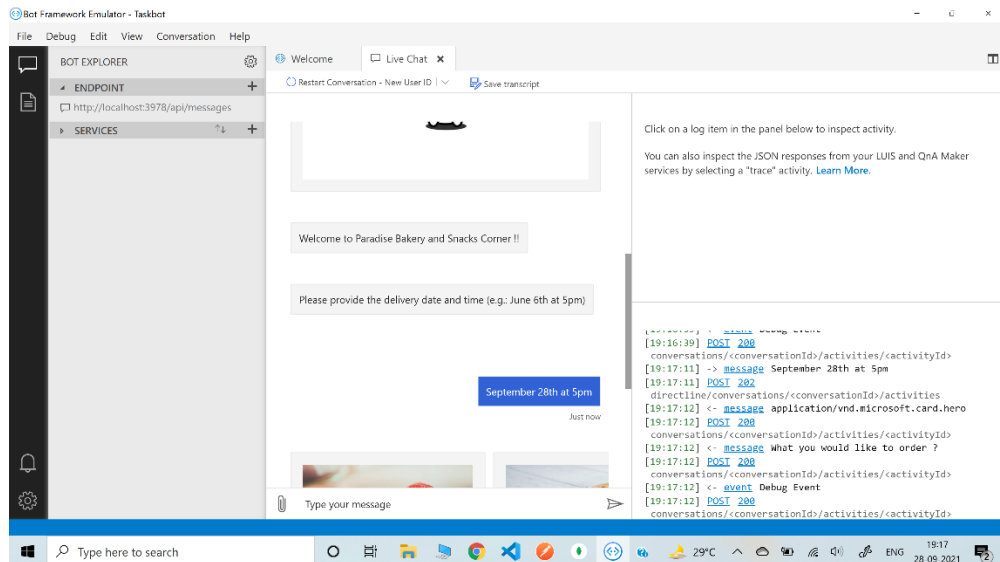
Bot Framework Emulator - Taskbot

File Debug Edit View Conversation Help

BOT EXPLORER

ENDPOINT

http://localhost:3978/api/messages

SERVICES

Welcome

Live Chat

Restart Conversation - New User ID

Save transcript

Welcome to Paradise Bakery and Snacks Corner !!

Please provide the delivery date and time (e.g.: June 6th at 5pm)

September 28th at 5pm

Just now

Type your message

Click on a log item in the panel below to inspect activity.

You can also inspect the JSON responses from your LUIS and QnA Maker services by selecting a "trace" activity. Learn More.

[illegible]
[19:16:39] POST 200 conversations/<conversationId>/activities/<activityId>
[19:17:11] -> message September 28th at 5pm
[19:17:11] POST 202 directline/conversations/<conversationId>/activities
[19:17:12] <- message application/vnd.microsoft.card.hero
[19:17:12] POST 200 conversations/<conversationId>/activities/<activityId>
[19:17:12] <- message What you would like to order ?
[19:17:12] POST 200 conversations/<conversationId>/activities/<activityId>
[19:17:12] <- event Debug Event
[19:17:12] POST 200 conversations/<conversationId>/activities/<activityId>

Type here to search

29°C

ENG

19:17
28-09-2021

2